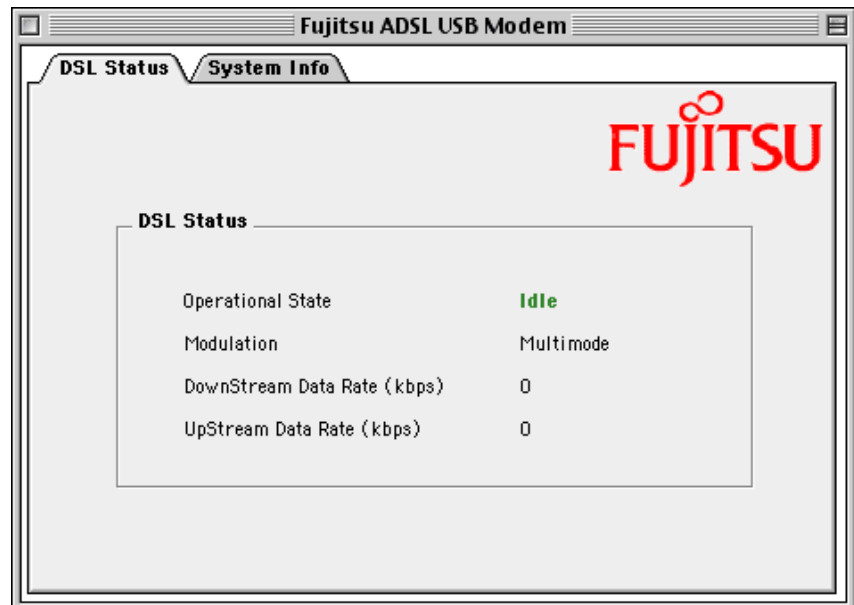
Fujitsu ADSL USB Modem

DSL Status
System Info

FUJITSU

DSL Status

| | |
|---|---|
| Operational State | Idle |
| Modulation | Multimode |
| DownStream Data Rate (kbps) | 0 |
| UpStream Data Rate (kbps) | 0 |